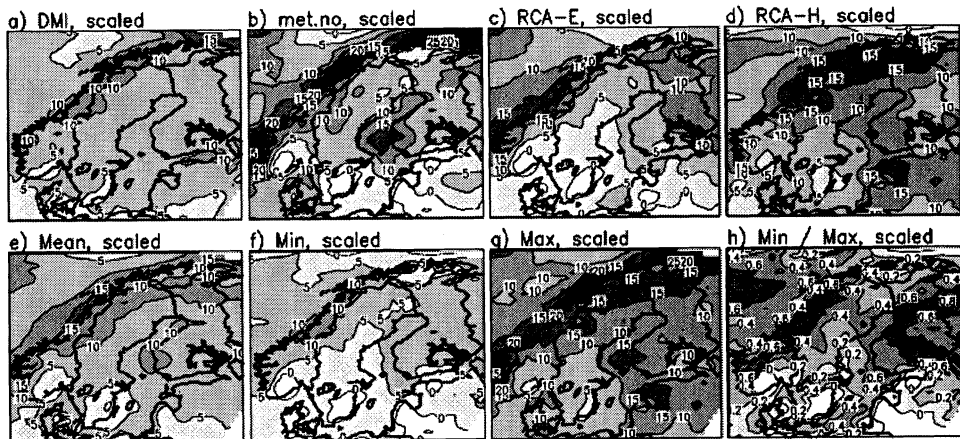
a) DMI, scaled
5
15
10
10
10
10
10
10
5
5
5

b) met.no, scaled
5
20
15
25
20
10
15
20
10
20
10
5
10
20
10
5
0
5

c) RCA-E, scaled
10
10
15
10
15
15
10
5
5
0
10

d) RCA-H, scaled
10
15
15
15
15
15
10
15
10
10
5
15
15
10

e) Mean, scaled
5
15
10
15
10
15
10
10
5
5
0
5

f) Min, scaled
5
10
5
10
5
0
5
5
0

g) Max, scaled
10
19
20
15
25
20
15
15
20
10
20
10
15
20
15
15
10
10

h) Min / Max, scaled
0.4
0.6
0.4
0.4
0.2
0.4
0.4
0.6
0.8
0.6
0.4
0.4
0.6
0.4
0.2
0.4
0.6
0.2
0.6
0.2
0.4
0.2